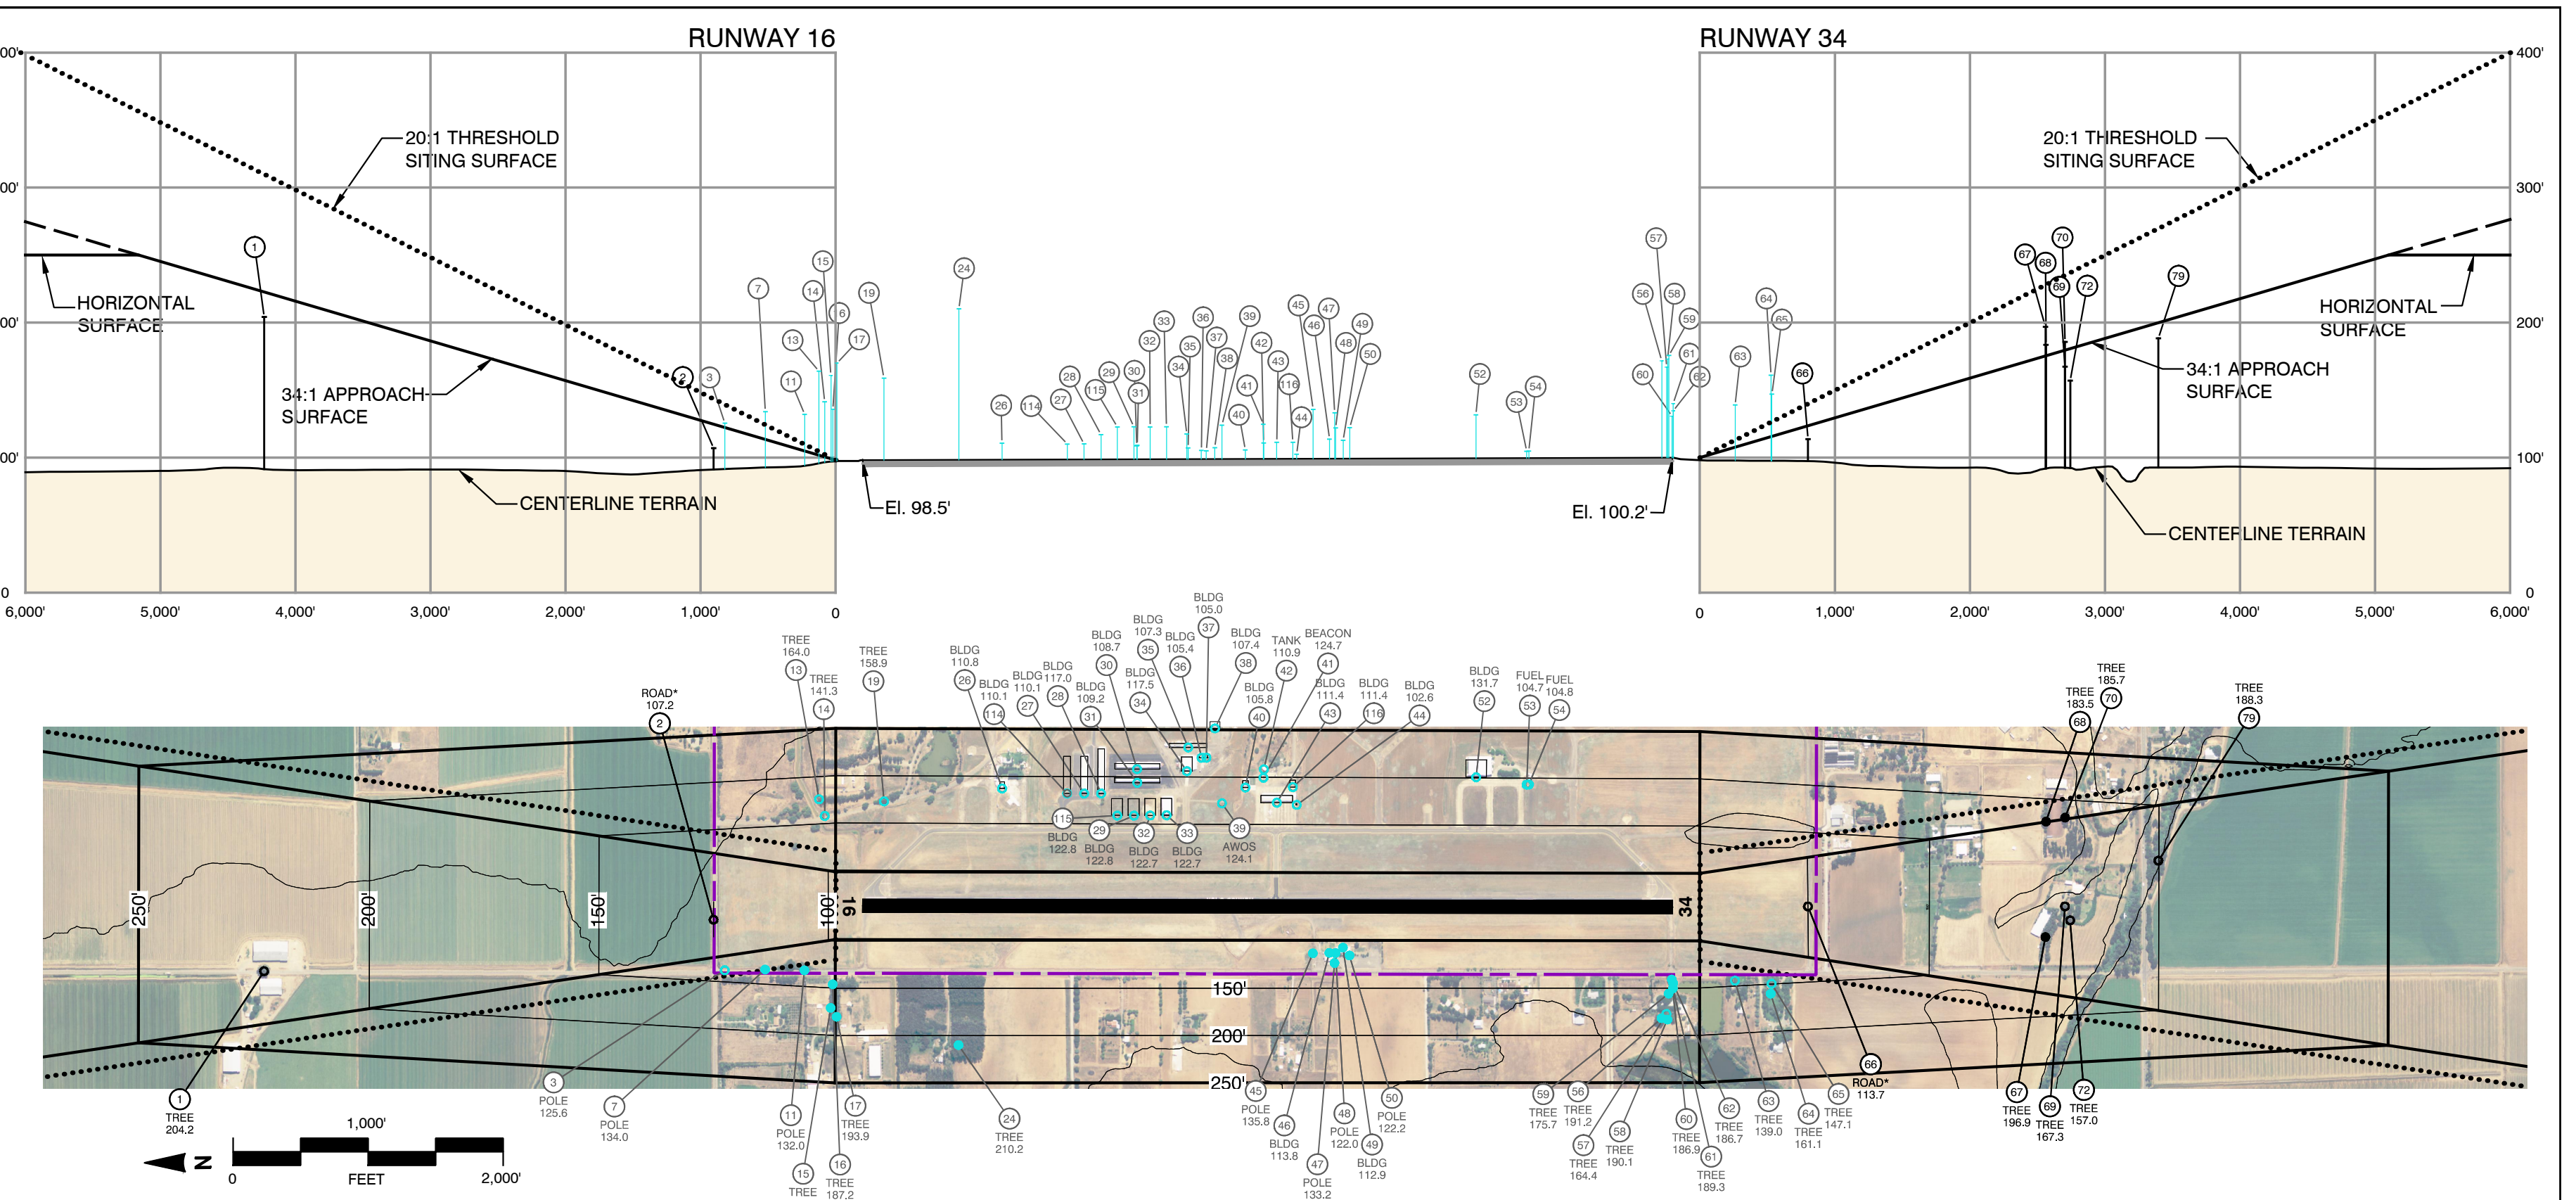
RUNWAY 16

RUNWAY 34

20:1 THRESHOLD SITING SURFACE

20:1 THRESHOLD SITING SURFACE

HORIZONTAL SURFACE

HORIZONTAL SURFACE

34:1 APPROACH SURFACE

34:1 APPROACH SURFACE

CENTERLINE TERRAIN

CENTERLINE TERRAIN

El. 98.5'

El. 100.2'

00'
00'
00'
00'
0

400'
300'
200'
100'
0

6,000' 5,000' 4,000' 3,000' 2,000' 1,000' 0

0 1,000' 2,000' 3,000' 4,000' 5,000' 6,000'

1 2 3 7 11 13 14 15 16 17 19 24 26 114 27 28 115 29 30 31 32 33 34 35 36 37 38 39 40 41 42 43 116 44 45 46 47 48 49 50 52 53 54 57 56 58 59 60 61 62 63 64 65 66 67 68 69 70 72 79

ROAD* 107.2
2

TREE 164.0
13

TREE 141.3
14

TREE 158.9
19

BLDG 110.8
26

BLDG 110.1
114

BLDG 110.1
27

BLDG 117.0
28

BLDG 109.2
31

BLDG 108.7
30

BLDG 107.3
35

BLDG 117.5
34

BLDG 105.4
36

BLDG 105.0
37

BLDG 107.4
38

BLDG 105.8
40

TANK 110.9
42

BEACON 124.7
41

BLDG 111.4
43

BLDG 111.4
116

BLDG 102.6
44

BLDG 131.7
52

FUEL 104.7
53

FUEL 104.8
54

TREE 183.5
68

TREE 185.7
70

TREE 188.3
79

115
BLDG 122.8
29
BLDG 122.8
32
BLDG 122.7
33
BLDG 122.7
39
AWOS 124.1

250'
200'
150'
100'
16
34
150'
200'
250'

1
TREE 204.2

3
POLE 125.6

7
POLE 134.0

11
POLE 132.0

15
TREE

16
TREE 187.2

17
TREE 193.9

24
TREE 210.2

45
POLE 135.8

46
BLDG 113.8

47
POLE 133.2

48
POLE 122.0

49
BLDG 112.9

50
POLE 122.2

59
TREE 175.7

56
TREE 191.2

57
TREE 164.4

58
TREE 190.1

60
TREE 186.9

61
TREE 189.3

62
TREE 186.7

63
TREE 139.0

64
TREE 161.1

65
TREE 147.1

66
ROAD* 113.7

67
TREE 196.9

69
TREE 167.3

72
TREE 157.0

N

0 1,000' 2,000'
FEET